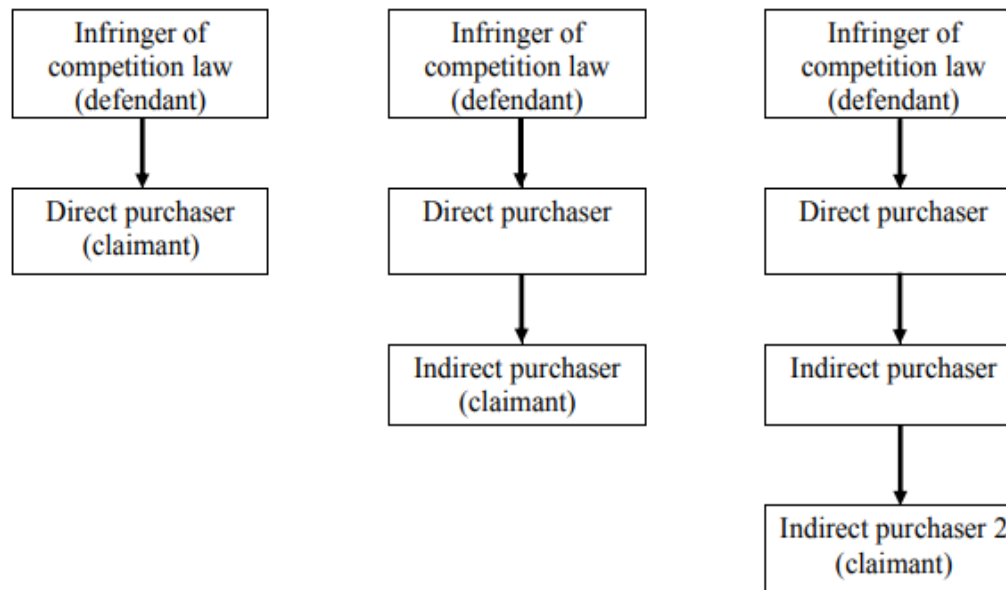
Infringer of competition law (defendant)

Direct purchaser (claimant)

Infringer of competition law (defendant)

Direct purchaser

Indirect purchaser (claimant)

Infringer of competition law (defendant)

Direct purchaser

Indirect purchaser

Indirect purchaser 2 (claimant)